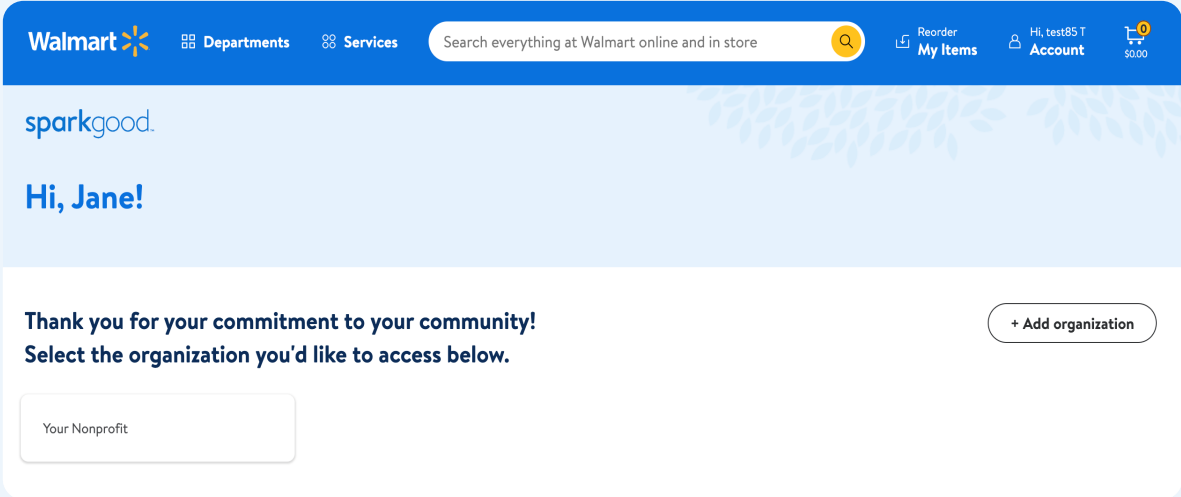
Walmart Departments Services Search everything at Walmart online and in store Reorder My Items Hi, test85 T Account 0 $0.00

sparkgood

Hi, Jane!

Thank you for your commitment to your community!
Select the organization you'd like to access below.

+ Add organization

Your Nonprofit